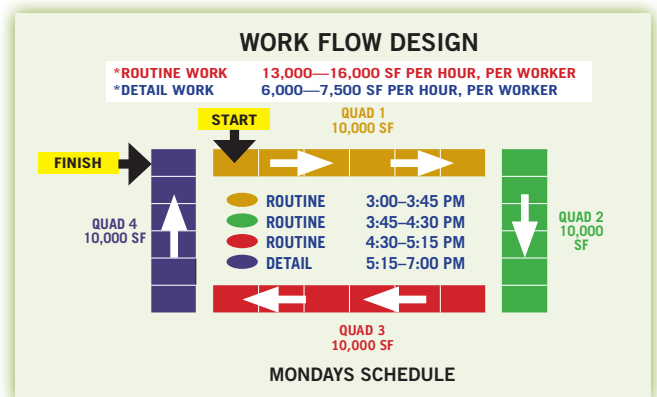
WORK FLOW DESIGN

*ROUTINE WORK 13,000—16,000 SF PER HOUR, PER WORKER
*DETAIL WORK 6,000—7,500 SF PER HOUR, PER WORKER

START

QUAD 1
10,000 SF

FINISH

QUAD 4
10,000 SF

ROUTINE 3:00–3:45 PM
ROUTINE 3:45–4:30 PM
ROUTINE 4:30–5:15 PM
DETAIL 5:15–7:00 PM

QUAD 2
10,000
SF

QUAD 3
10,000 SF

MONDAYS SCHEDULE